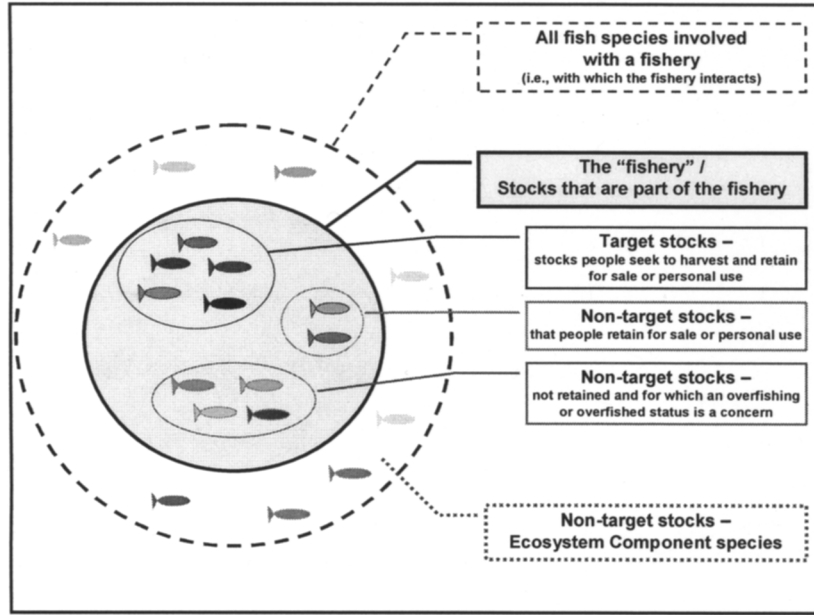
All fish species involved with a fishery
(i.e., with which the fishery interacts)

The “fishery” / Stocks that are part of the fishery

Target stocks –
stocks people seek to harvest and retain for sale or personal use

Non-target stocks –
that people retain for sale or personal use

Non-target stocks –
not retained and for which an overfishing or overfished status is a concern

Non-target stocks –
Ecosystem Component species